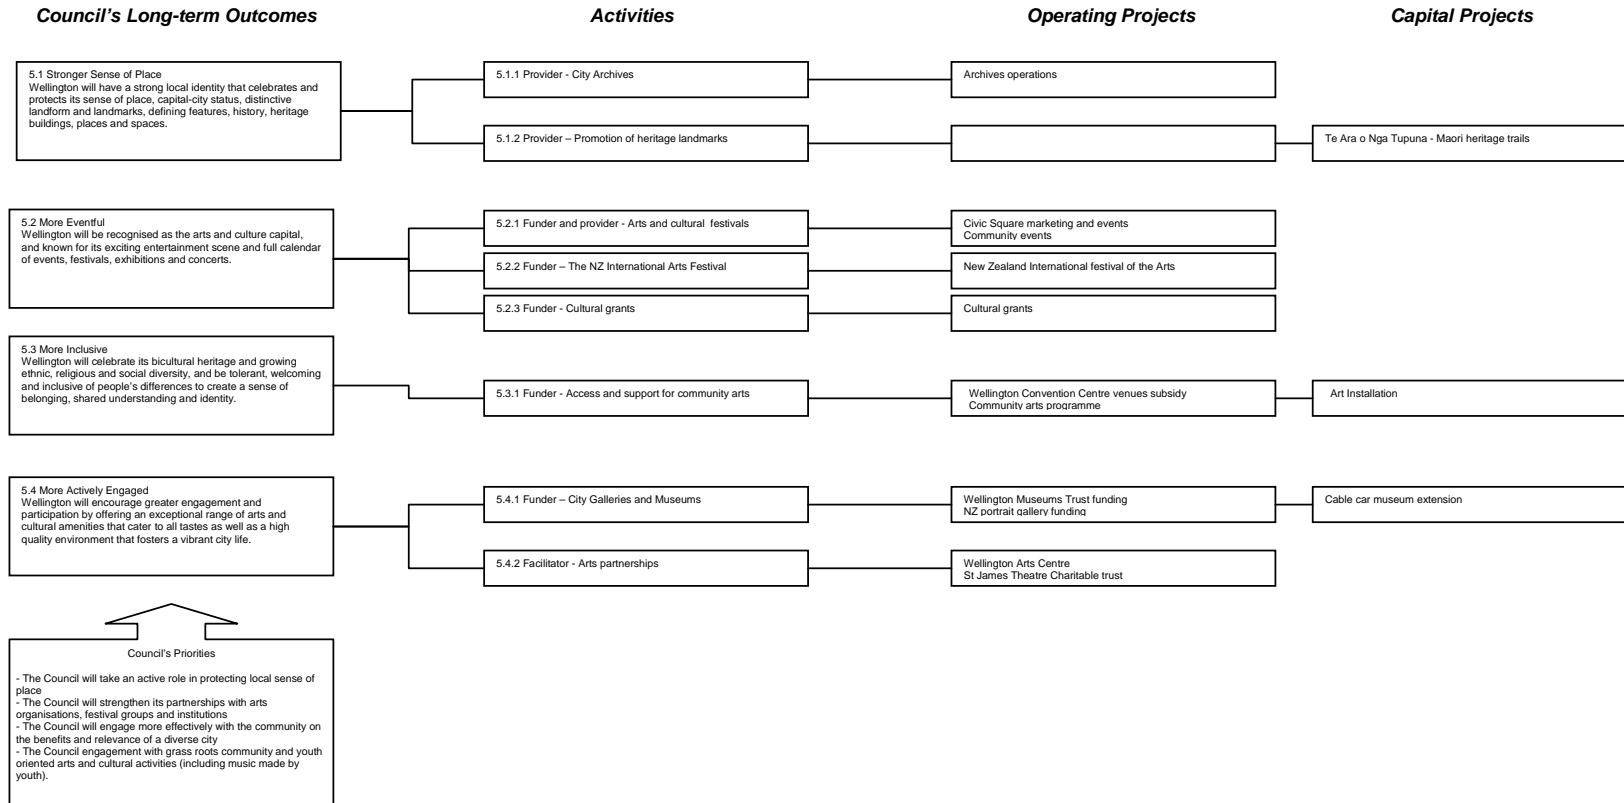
Council's Long-term Outcomes

Activities

Operating Projects

Capital Projects

5.1 Stronger Sense of Place
Wellington will have a strong local identity that celebrates and protects its sense of place, capital-city status, distinctive landform and landmarks, defining features, history, heritage buildings, places and spaces.

5.1.1 Provider - City Archives

Archives operations

5.1.2 Provider – Promotion of heritage landmarks

Te Ara o Nga Tupuna - Maori heritage trails

5.2 More Eventful
Wellington will be recognised as the arts and culture capital, and known for its exciting entertainment scene and full calendar of events, festivals, exhibitions and concerts.

5.2.1 Funder and provider - Arts and cultural festivals

Civic Square marketing and events
Community events

5.2.2 Funder – The NZ International Arts Festival

New Zealand International festival of the Arts

5.2.3 Funder - Cultural grants

Cultural grants

5.3 More Inclusive
Wellington will celebrate its bicultural heritage and growing ethnic, religious and social diversity, and be tolerant, welcoming and inclusive of people's differences to create a sense of belonging, shared understanding and identity.

5.3.1 Funder - Access and support for community arts

Wellington Convention Centre venues subsidy
Community arts programme

Art Installation

5.4 More Actively Engaged
Wellington will encourage greater engagement and participation by offering an exceptional range of arts and cultural amenities that cater to all tastes as well as a high quality environment that fosters a vibrant city life.

5.4.1 Funder – City Galleries and Museums

Wellington Museums Trust funding
NZ portrait gallery funding

Cable car museum extension

5.4.2 Facilitator - Arts partnerships

Wellington Arts Centre
St James Theatre Charitable trust

Council's Priorities

- The Council will take an active role in protecting local sense of place
- The Council will strengthen its partnerships with arts organisations, festival groups and institutions
- The Council will engage more effectively with the community on the benefits and relevance of a diverse city
- The Council engagement with grass roots community and youth oriented arts and cultural activities (including music made by youth).